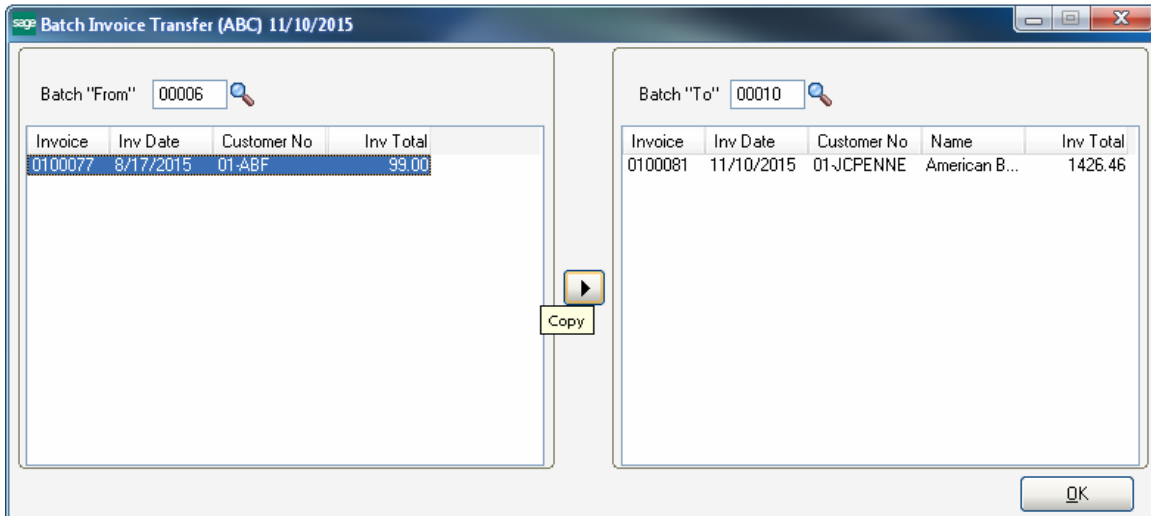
sage Batch Invoice Transfer (ABC) 11/10/2015

Batch "From" 00006

| Invoice | Inv Date | Customer No | Inv Total |
|---|---|---|---|
| 0100077 | 8/17/2015 | 01-ABF | 99.00 |

Copy

Batch "To" 00010

| Invoice | Inv Date | Customer No | Name | Inv Total |
|---|---|---|---|---|
| 0100081 | 11/10/2015 | 01-JCPENNE | American B... | 1426.46 |

OK